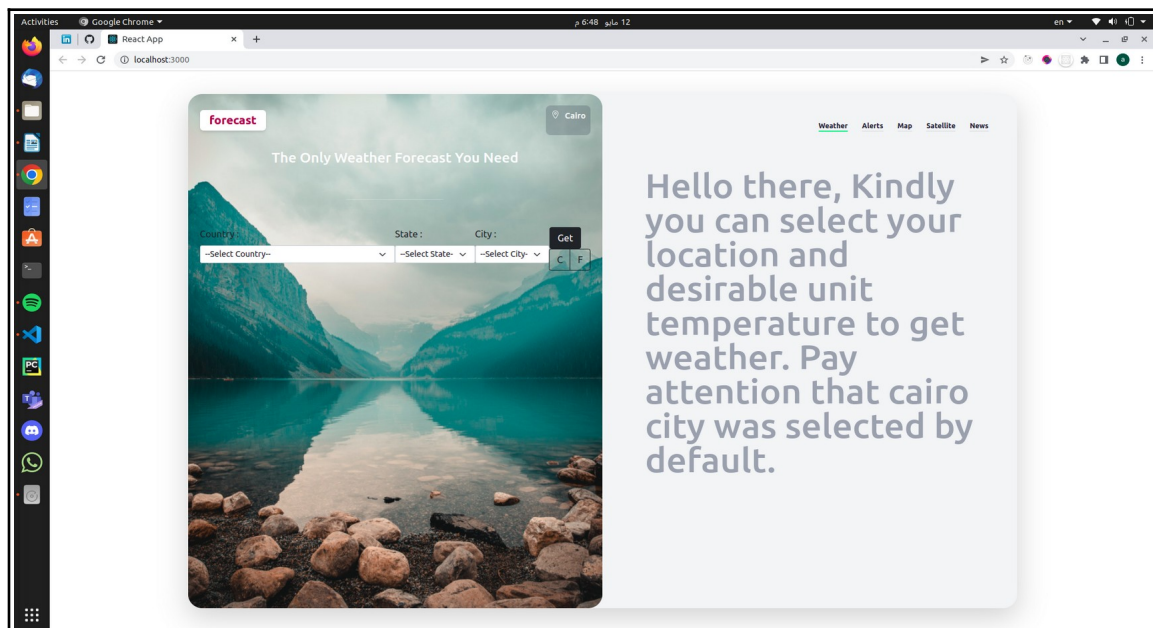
Activities Google Chrome ▾ 12 مايو 6:48 م en ▾

React App × +

localhost:3000

forecast

Cairo

The Only Weather Forecast You Need

Country: State: City:

--Select Country-- --Select State- --Select City- Get

C F

Weather Alerts Map Satellite News

Hello there, Kindly you can select your location and desirable unit temperature to get weather. Pay attention that cairo city was selected by default.